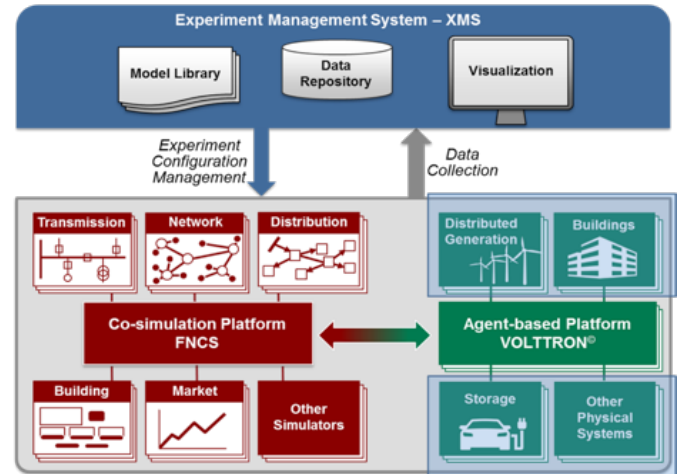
Experiment Management System – XMS

Model Library

Data Repository

Visualization

Experiment Configuration Management

Data Collection

Transmission

Network

Distribution

Distributed Generation

Buildings

Co-simulation Platform FNCS

Agent-based Platform VOLTTRON©

Building

Market

Other Simulators

Storage

Other Physical Systems